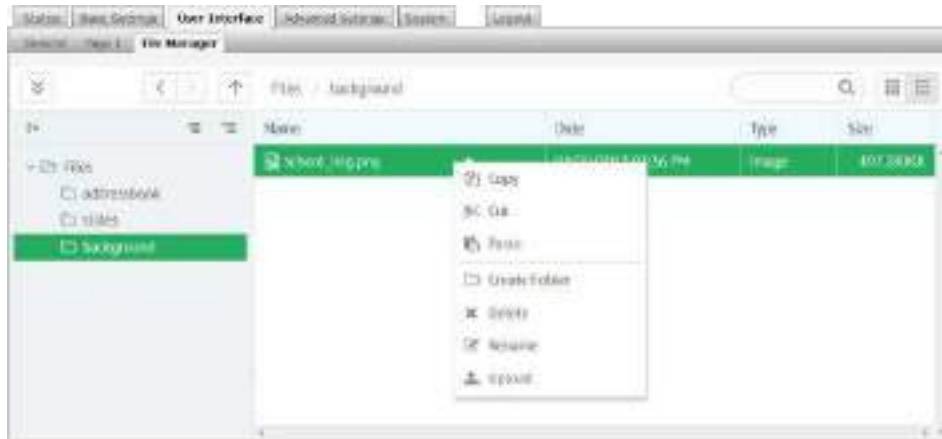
Status | Basic Settings | User Interface | Advanced Settings | System | Logout

General | Page 1 | File Manager

Files / background

Name | Date | Type | Size

Files
addressbook
slides
background

school_img.png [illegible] PM | Image | 407.38KB

Copy
Cut
Paste
Create Folder
Delete
Rename
Upload